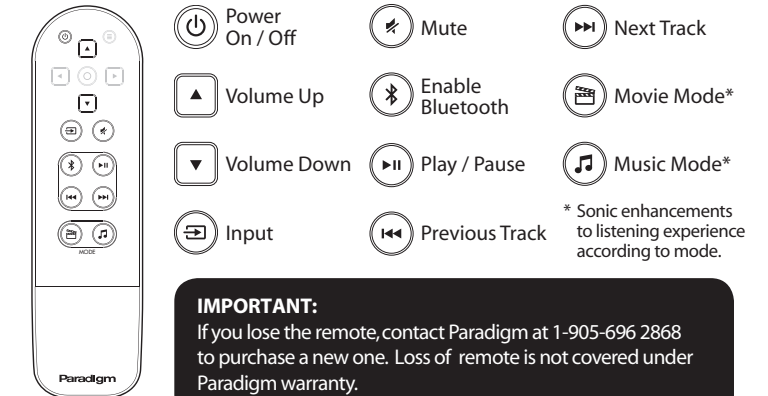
MODE

Paradigm

Power On / Off

Volume Up

Volume Down

Input

Mute

Enable Bluetooth

Play / Pause

Previous Track

Next Track

Movie Mode*

Music Mode*

* Sonic enhancements to listening experience according to mode.

IMPORTANT:
If you lose the remote, contact Paradigm at 1-905-696 2868 to purchase a new one. Loss of remote is not covered under Paradigm warranty.